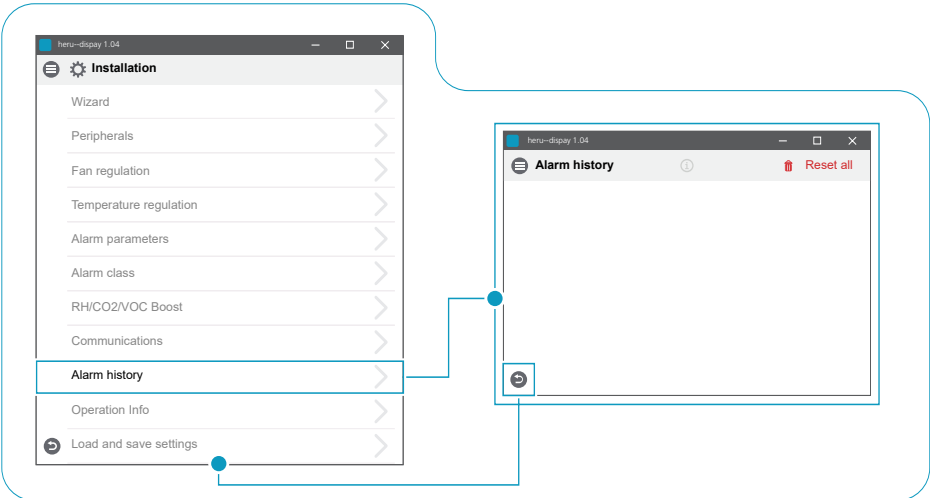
heru--dispay 1.04

Installation

Wizard

Peripherals

Fan regulation

Temperature regulation

Alarm parameters

Alarm class

RH/CO2/VOC Boost

Communications

Alarm history

Operation Info

Load and save settings

heru--dispay 1.04

Alarm history

Reset all